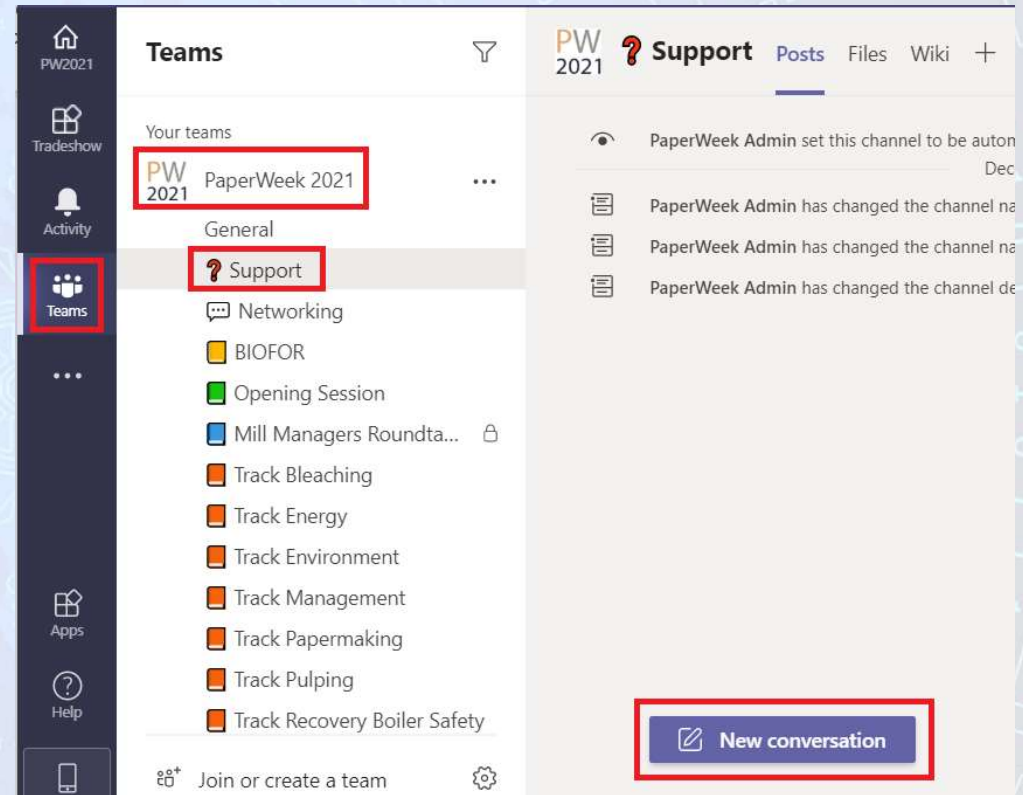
PW2021

Tradeshow

Activity

Teams

...

Apps

Help

Teams

Your teams

PW 2021 PaperWeek 2021 ...

General

Support

Networking

BIOFOR

Opening Session

Mill Managers Roundta...

Track Bleaching

Track Energy

Track Environment

Track Management

Track Papermaking

Track Pulping

Track Recovery Boiler Safety

Join or create a team

PW 2021 Support Posts Files Wiki +

PaperWeek Admin set this channel to be auton

Dec

PaperWeek Admin has changed the channel na

PaperWeek Admin has changed the channel na

PaperWeek Admin has changed the channel de

New conversation